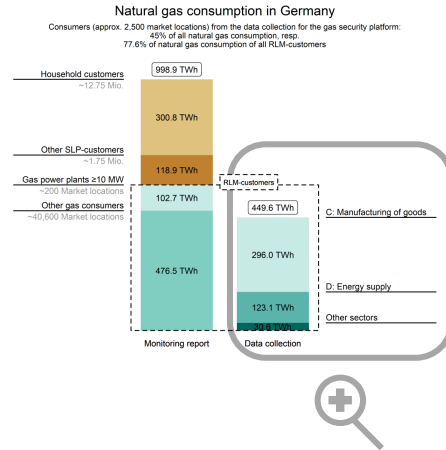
Natural gas consumption in Germany

Consumers (approx. 2,500 market locations) from the data collection for the gas security platform: 45% of all natural gas consumption, resp. 77.6% of natural gas consumption of all RLM-customers

Household customers
~12.75 Mio.

Other SLP-customers
~1.75 Mio.

Gas power plants ≥10 MW
~200 Market locations

Other gas consumers
~40,600 Market locations

998.9 TWh

300.8 TWh

118.9 TWh

RLM-customers

102.7 TWh

476.5 TWh

449.6 TWh

296.0 TWh

123.1 TWh

30.6 TWh

C: Manufacturing of goods

D: Energy supply

Other sectors

Monitoring report

Data collection